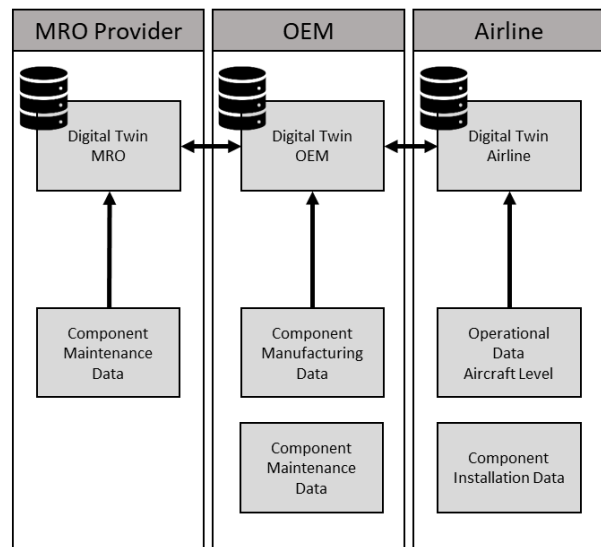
MRO Provider

Digital Twin
MRO

Component
Maintenance
Data

OEM

Digital Twin
OEM

Component
Manufacturing
Data

Component
Maintenance
Data

Airline

Digital Twin
Airline

Operational
Data
Aircraft Level

Component
Installation Data